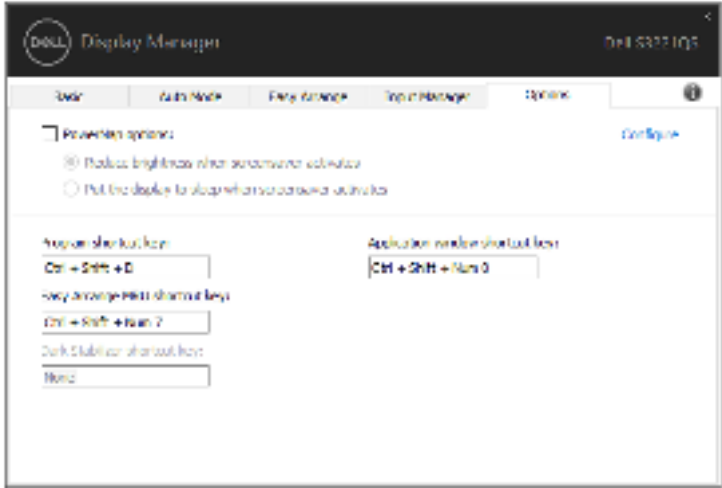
DELL Display Manager

Dell S3221QS

Basic | Auto Mode | Easy Arrange | Input Manager | Options

PowerNap options

Configure

Reduce brightness when screensaver activates

Put the display to sleep when screensaver activates

Program shortcut key:

Ctrl + Shift + D

Application window shortcut key:

Ctrl + Shift + Num 0

Easy Arrange MRU shortcut keys:

Ctrl + Shift + Num 7

Dark Stabilizer shortcut key:

None